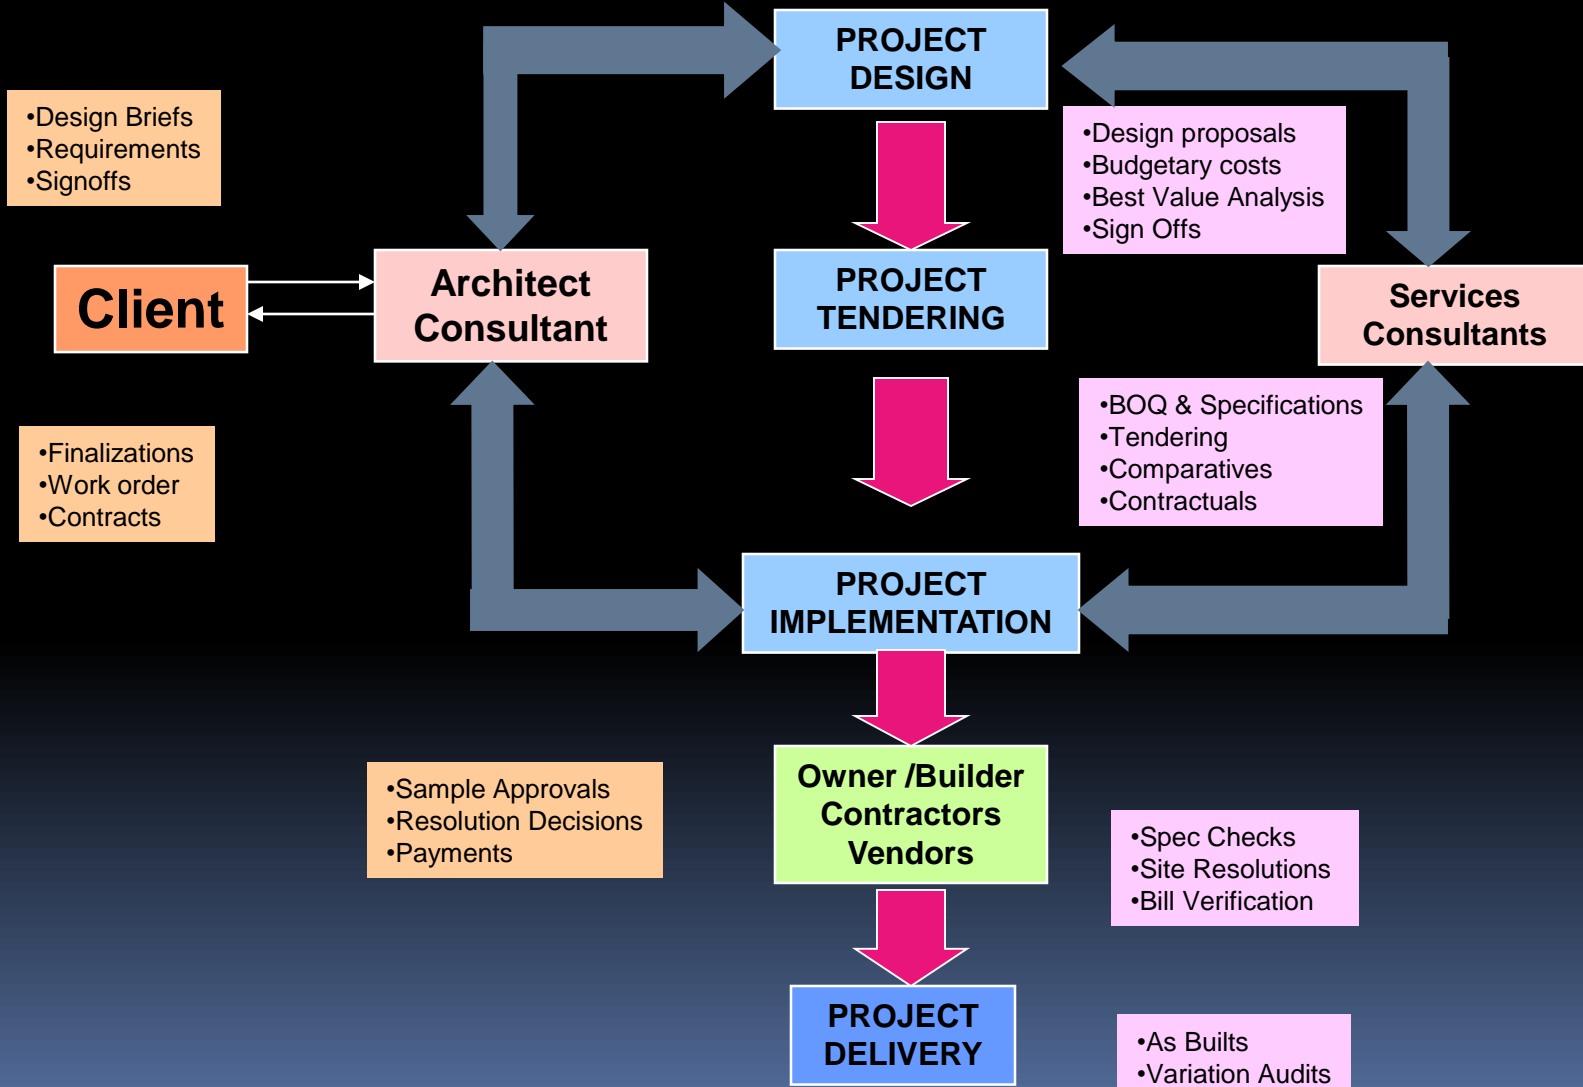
PROJECT DESIGN

•Design Briefs
•Requirements
•Signoffs

•Design proposals
•Budgetary costs
•Best Value Analysis
•Sign Offs

Client

Architect Consultant

PROJECT TENDERING

Services Consultants

•Finalizations
•Work order
•Contracts

•BOQ & Specifications
•Tendering
•Comparatives
•Contractuals

PROJECT IMPLEMENTATION

Owner /Builder Contractors Vendors

•Sample Approvals
•Resolution Decisions
•Payments

•Spec Checks
•Site Resolutions
•Bill Verification

PROJECT DELIVERY

•As Builts
•Variation Audits